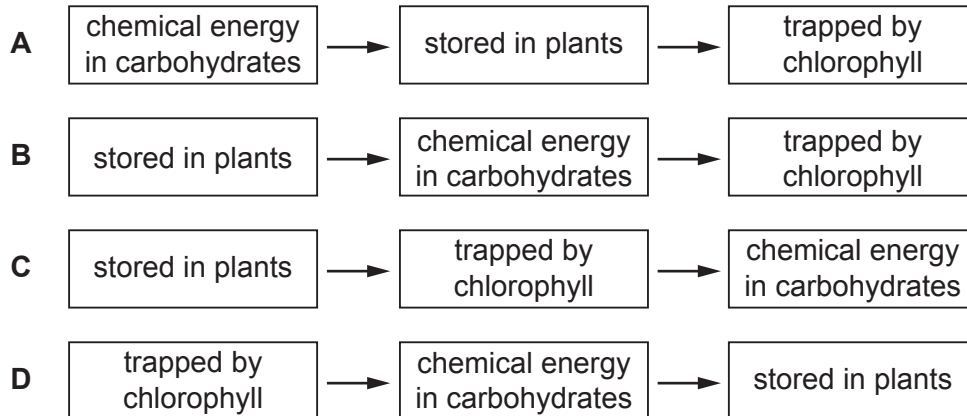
**A** chemical energy in carbohydrates → stored in plants → trapped by chlorophyll

**B** stored in plants → chemical energy in carbohydrates → trapped by chlorophyll

**C** stored in plants → trapped by chlorophyll → chemical energy in carbohydrates

**D** trapped by chlorophyll → chemical energy in carbohydrates → stored in plants